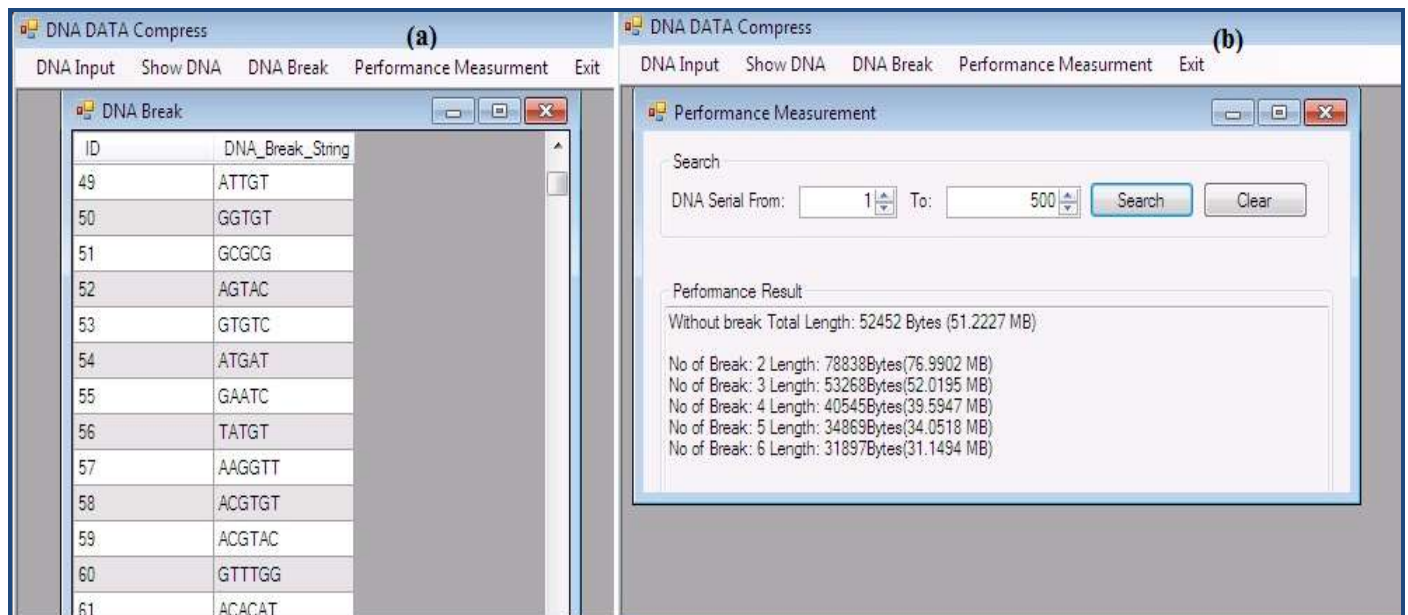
DNA DATA Compress

(a)

DNA Input Show DNA DNA Break Performance Measurment Exit

DNA Break

| ID | DNA_Break_String |
|---|---|
| 49 | ATTGT |
| 50 | GGTGT |
| 51 | GCGCG |
| 52 | AGTAC |
| 53 | GTGTC |
| 54 | ATGAT |
| 55 | GAATC |
| 56 | TATGT |
| 57 | AAGGTT |
| 58 | ACGTGT |
| 59 | ACGTAC |
| 60 | GTTTGG |
| 61 | ACACAT |

DNA DATA Compress

(b)

DNA Input Show DNA DNA Break Performance Measurment Exit

Performance Measurement

Search

DNA Serial From: 1 To: 500 Search Clear

Performance Result

Without break Total Length: 52452 Bytes (51.2227 MB)

No of Break: 2 Length: 78838Bytes(76.9902 MB)
No of Break: 3 Length: 53268Bytes(52.0195 MB)
No of Break: 4 Length: 40545Bytes(39.5947 MB)
No of Break: 5 Length: 34869Bytes(34.0518 MB)
No of Break: 6 Length: 31897Bytes(31.1494 MB)